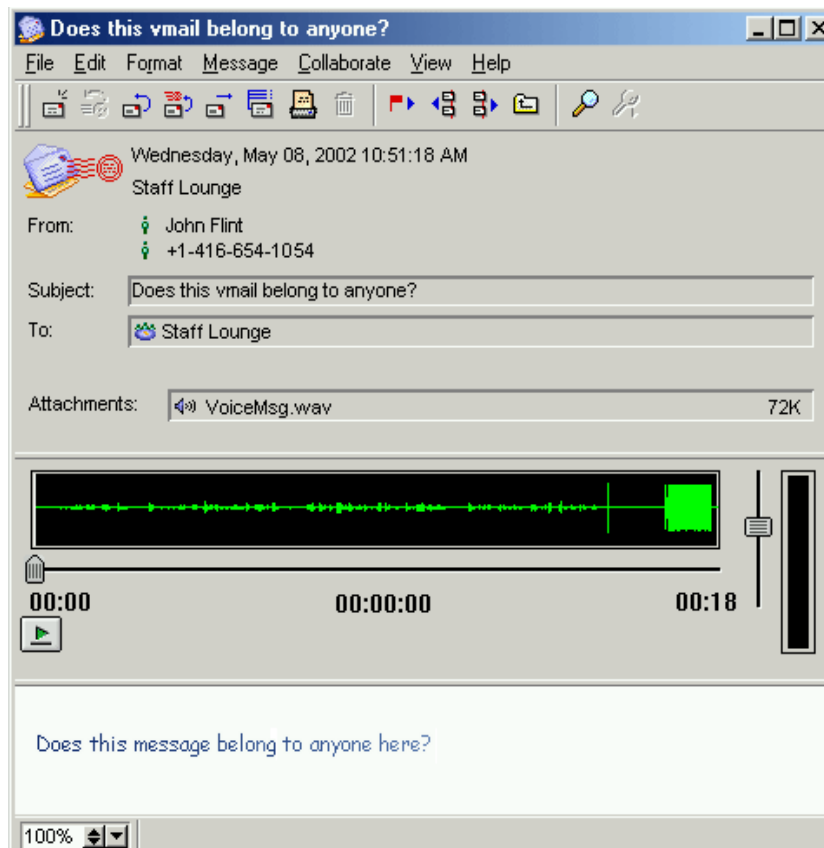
Does this vmail belong to anyone?

File Edit Format Message Collaborate View Help

Wednesday, May 08, 2002 10:51:18 AM
Staff Lounge

From: John Flint
+1-416-654-1054

Subject: Does this vmail belong to anyone?

To: Staff Lounge

Attachments: VoiceMsg.wav 72K

00:00 00:00:00 00:18

Does this message belong to anyone here?

100%